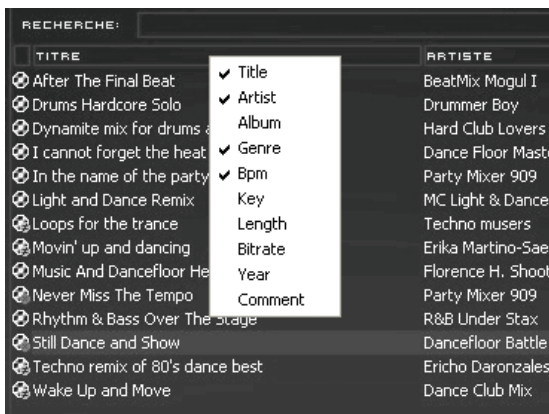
RECHERCHE:

| TITRE | ARTISTE |
|---|---|
| After The Final Beat | BeatMix Mogul I |
| Drums Hardcore Solo | Drummer Boy |
| Dynamite mix for drums a | Hard Club Lovers |
| I cannot forget the heat | Dance Floor Maste |
| In the name of the party | Party Mixer 909 |
| Light and Dance Remix | MC Light & Dance |
| Loops for the trance | Techno musers |
| Movin' up and dancing | Erika Martino-Sae |
| Music And Dancefloor He | Florence H. Shoot |
| Never Miss The Tempo | Party Mixer 909 |
| Rhythm & Bass Over The Stage | R&B Under Stax |
| Still Dance and Show | Dancefloor Battle |
| Techno remix of 80's dance best | Ericho Daronzales |
| Wake Up and Move | Dance Club Mix |

✔ Title
✔ Artist
Album
✔ Genre
✔ Bpm
Key
Length
Bitrate
Year
Comment